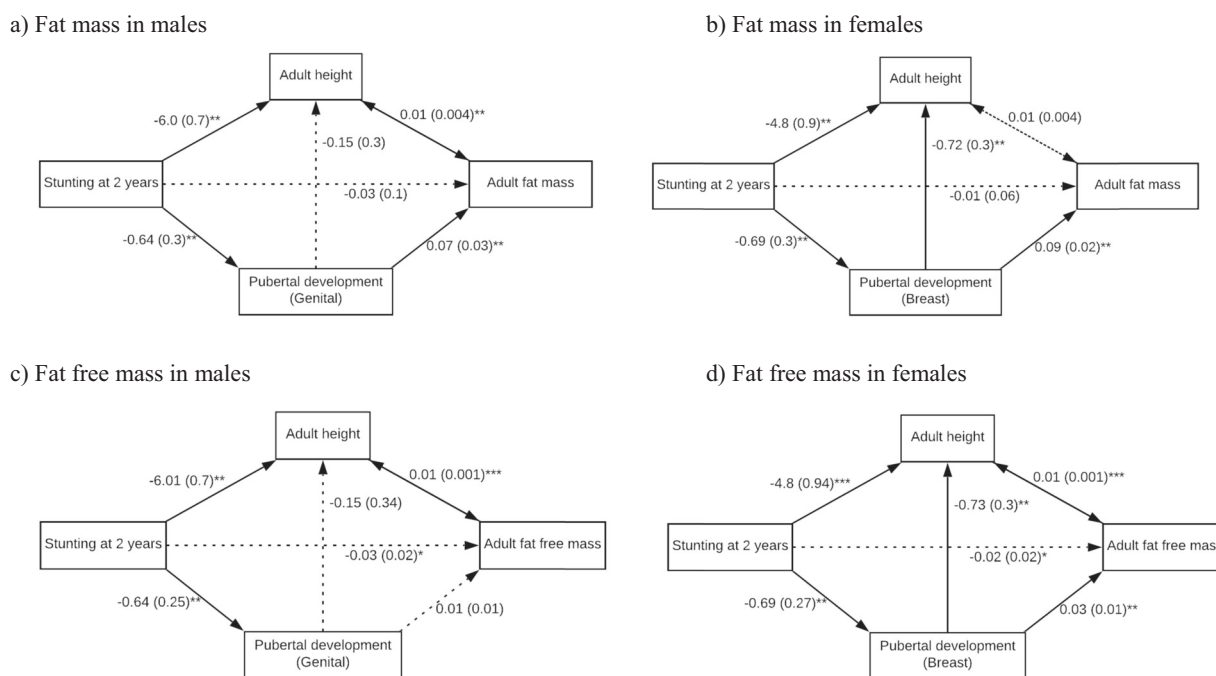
a) Fat mass in males

Adult height

-6.0 (0.7)**

0.01 (0.004)**

-0.15 (0.3)

Stunting at 2 years

-0.03 (0.1)

Adult fat mass

-0.64 (0.3)**

0.07 (0.03)**

Pubertal development (Genital)

b) Fat mass in females

Adult height

-4.8 (0.9)**

0.01 (0.004)

-0.72 (0.3)**

Stunting at 2 years

-0.01 (0.06)

Adult fat mass

-0.69 (0.3)**

0.09 (0.02)**

Pubertal development (Breast)

c) Fat free mass in males

Adult height

-6.01 (0.7)**

0.01 (0.001)***

-0.15 (0.34)

Stunting at 2 years

-0.03 (0.02)*

Adult fat free mass

-0.64 (0.25)**

0.01 (0.01)

Pubertal development (Genital)

d) Fat free mass in females

Adult height

-4.8 (0.94)***

0.01 (0.001)***

-0.73 (0.3)**

Stunting at 2 years

-0.02 (0.02)*

Adult fat free mas

-0.69 (0.27)**

0.03 (0.01)**

Pubertal development (Breast)